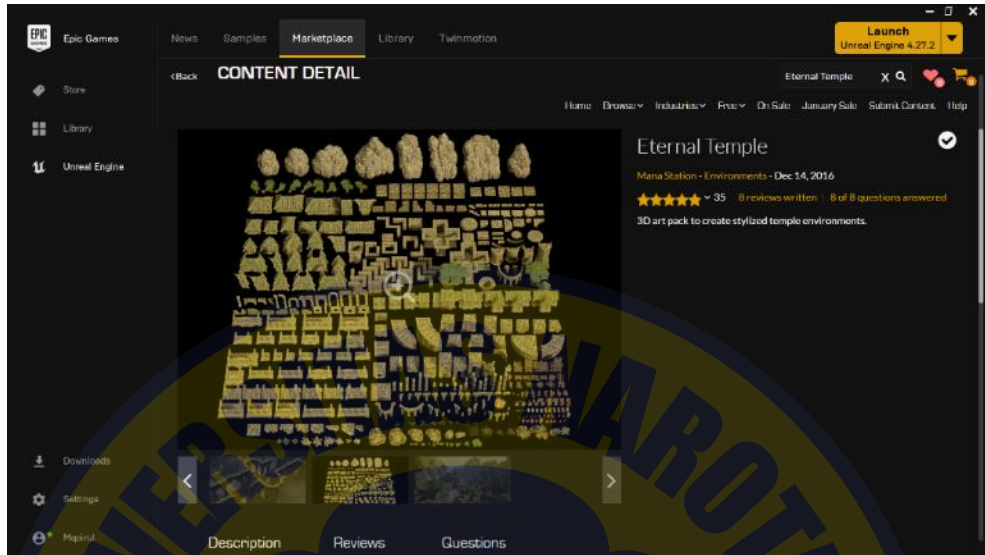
EPIC GAMES Epic Games

News Samples Marketplace Library Twinmotion

Launch
Unreal Engine 4.27.2

Store

Library

Unreal Engine

‹Back CONTENT DETAIL

Eternal Temple X

Home Browse Industries Free On Sale January Sale Submit Content Help

Eternal Temple

Mana Station - Environments - Dec 14, 2016

35 8 reviews written | 8 of 8 questions answered

3D art pack to create stylized temple environments.

Downloads

Settings

Mqsirul

Description Reviews Questions